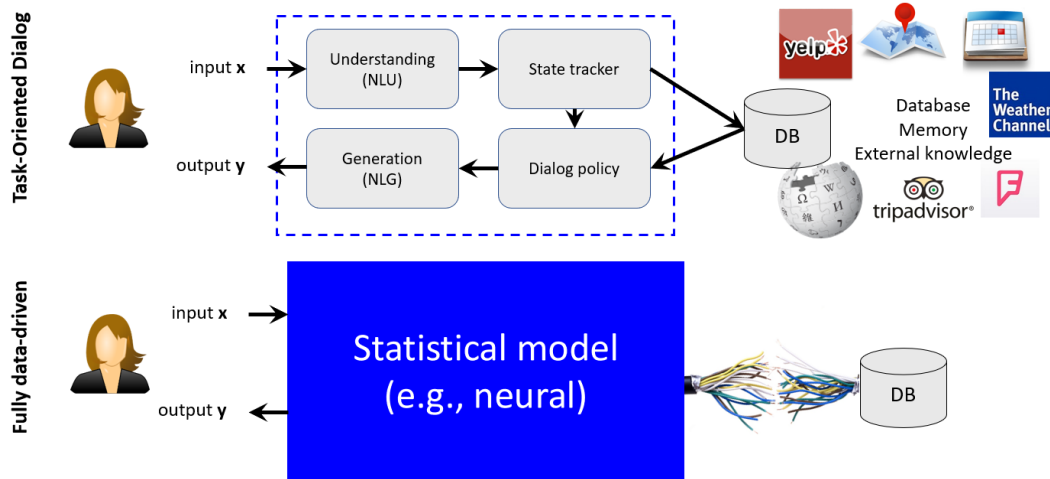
Task-Oriented Dialog

input **x**

Understanding (NLU)

State tracker

output **y**

Generation (NLG)

Dialog policy

DB

yelp

The Weather Channel

Database
Memory
External knowledge

tripadvisor®

Fully data-driven

input **x**

output **y**

Statistical model (e.g., neural)

DB